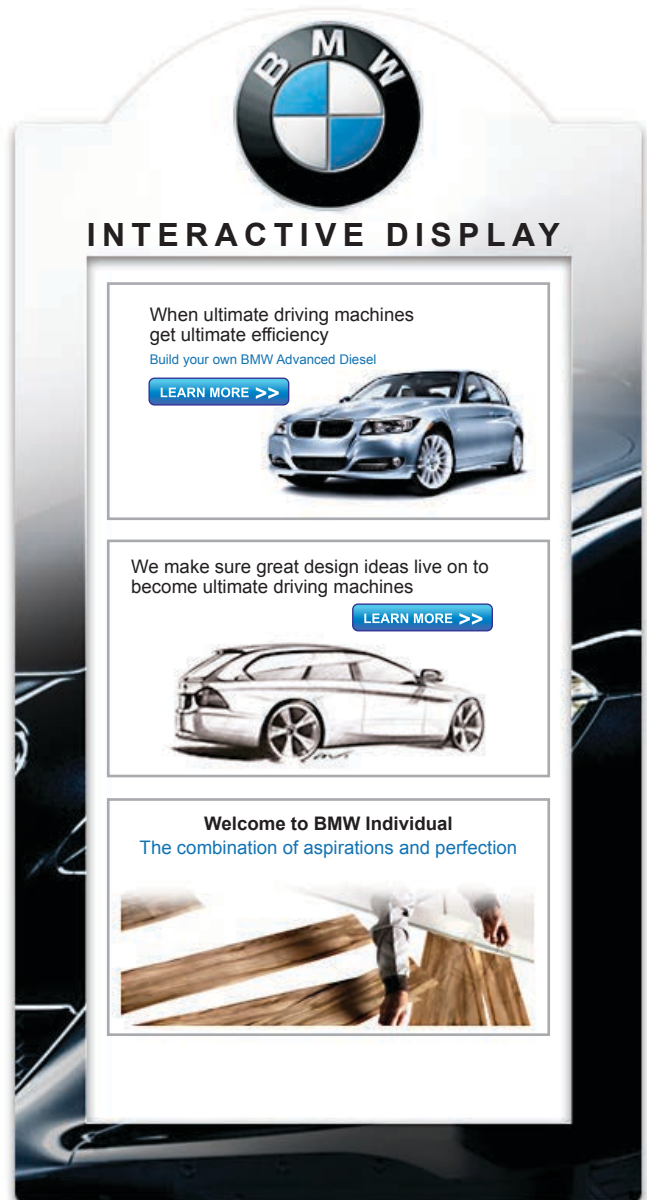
BMW

INTERACTIVE DISPLAY

When ultimate driving machines get ultimate efficiency

Build your own BMW Advanced Diesel

LEARN MORE >>

We make sure great design ideas live on to become ultimate driving machines

LEARN MORE >>

Welcome to BMW Individual

The combination of aspirations and perfection